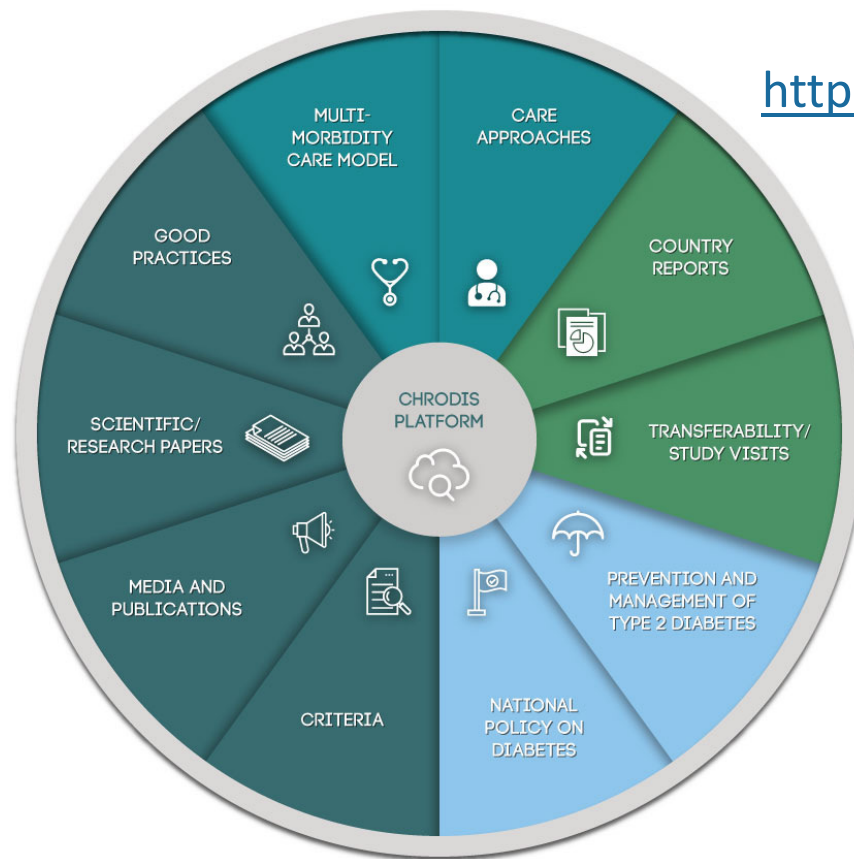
http

MULTI-MORBIDITY CARE MODEL

CARE APPROACHES

COUNTRY REPORTS

TRANSFERABILITY/ STUDY VISITS

PREVENTION AND MANAGEMENT OF TYPE 2 DIABETES

NATIONAL POLICY ON DIABETES

CRITERIA

MEDIA AND PUBLICATIONS

SCIENTIFIC/ RESEARCH PAPERS

GOOD PRACTICES

CHRODIS PLATFORM